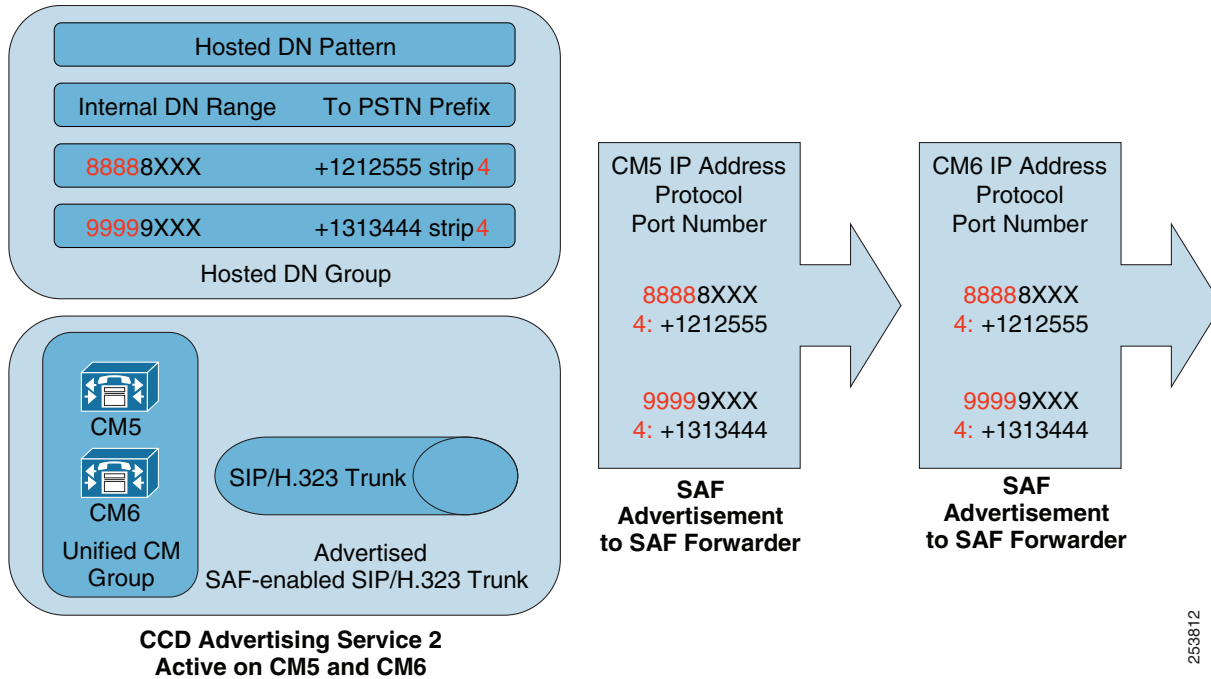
Hosted DN Pattern

Internal DN Range To PSTN Prefix

88888XXX +1212555 strip 4

99999XXX +1313444 strip 4

Hosted DN Group

CM5

CM6

Unified CM Group

SIP/H.323 Trunk

Advertised SAF-enabled SIP/H.323 Trunk

CCD Advertising Service 2 Active on CM5 and CM6

CM5 IP Address
Protocol
Port Number

88888XXX
4: +1212555

99999XXX
4: +1313444

SAF Advertisement to SAF Forwarder

CM6 IP Address
Protocol
Port Number

88888XXX
4: +1212555

99999XXX
4: +1313444

SAF Advertisement to SAF Forwarder

253812